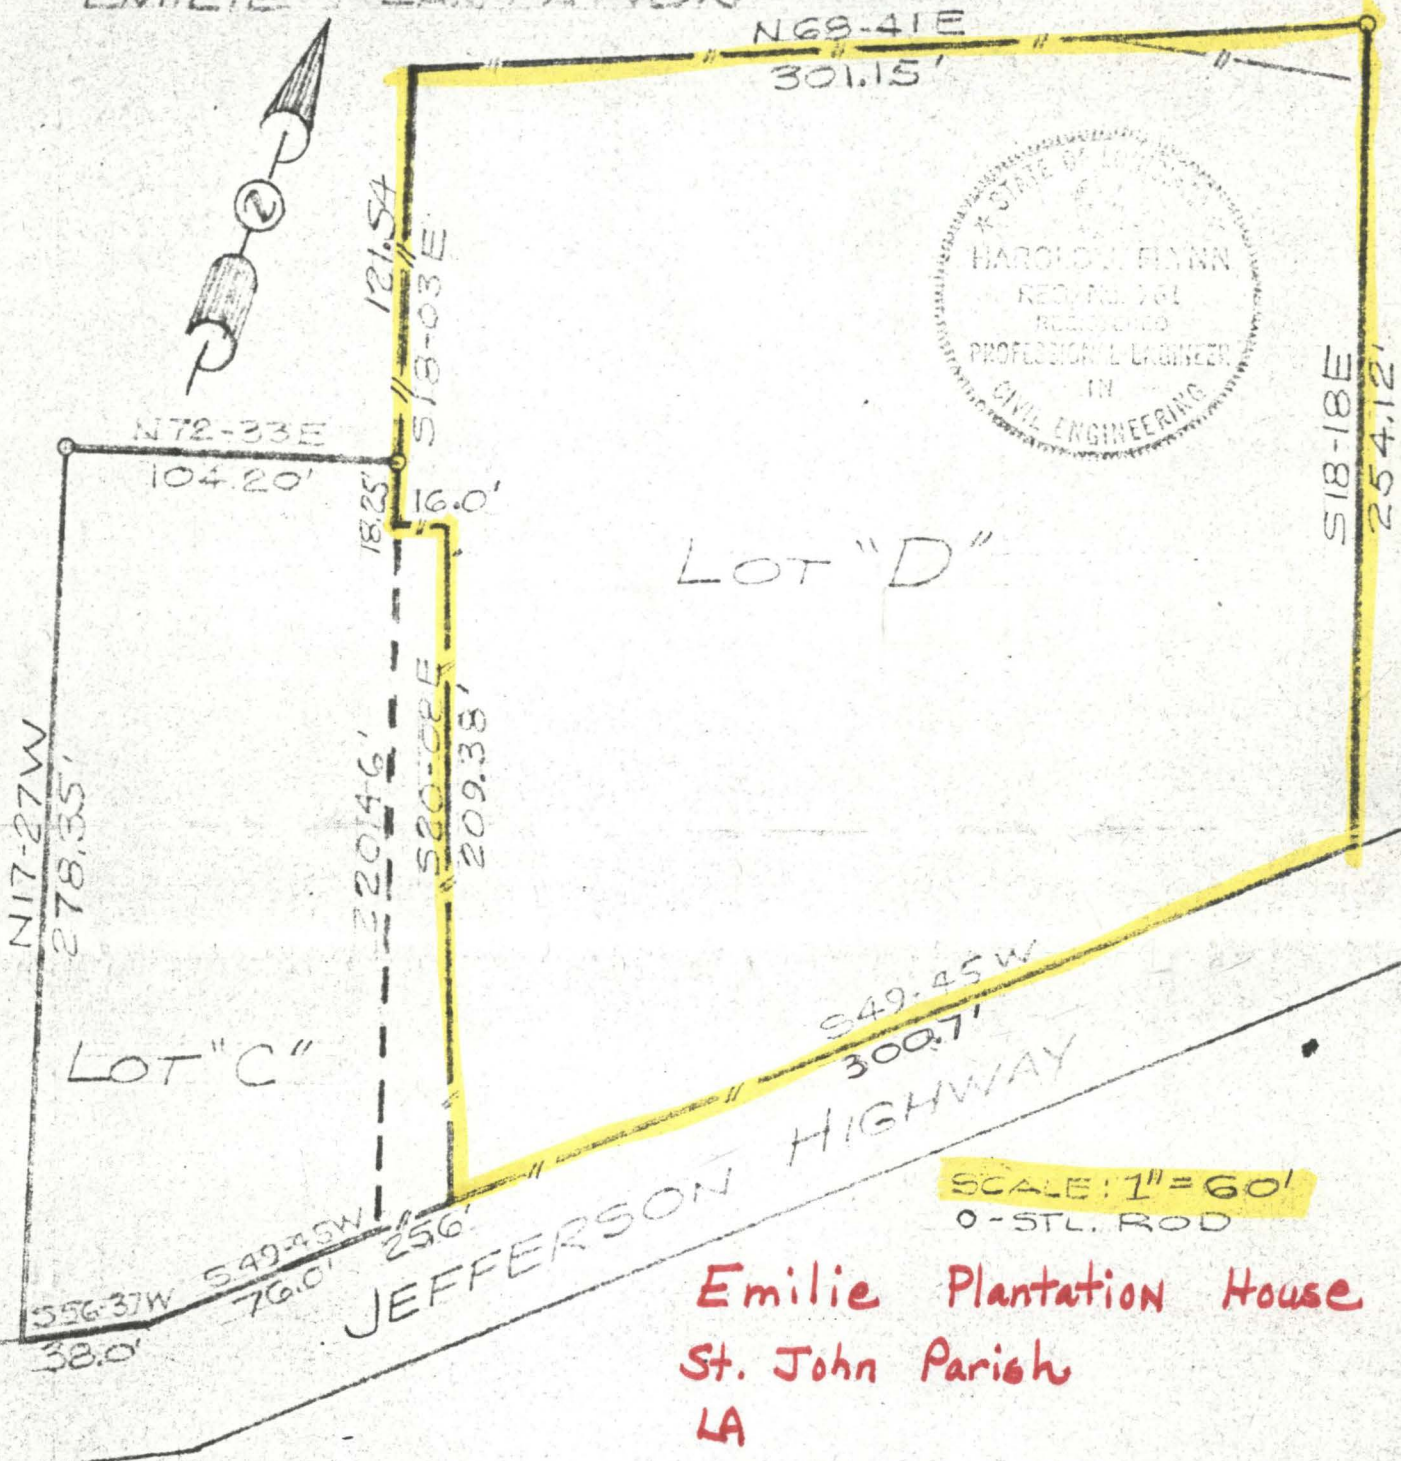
N 69-41E
301.15'

STATE OF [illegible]
HAROLD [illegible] FLYNN
REG. NO. 761
REGISTERED
PROFESSIONAL ENGINEER
IN
CIVIL ENGINEERING

121.54
S18-03E

N72-33E
104.20'

18.25'
16.0'

S18-18E
254.12'

LOT "D"

N17-27W
278.35'

204.6'

S20-02E
209.38'

S49-45W
300.7'

LOT "C"

JEFFERSON HIGHWAY

SCALE: 1" = 60'
O - STL. ROD

S49-45W
76.0'
25.6'
S56-37W
38.0'

Emilie Plantation House
St. John Parish
LA